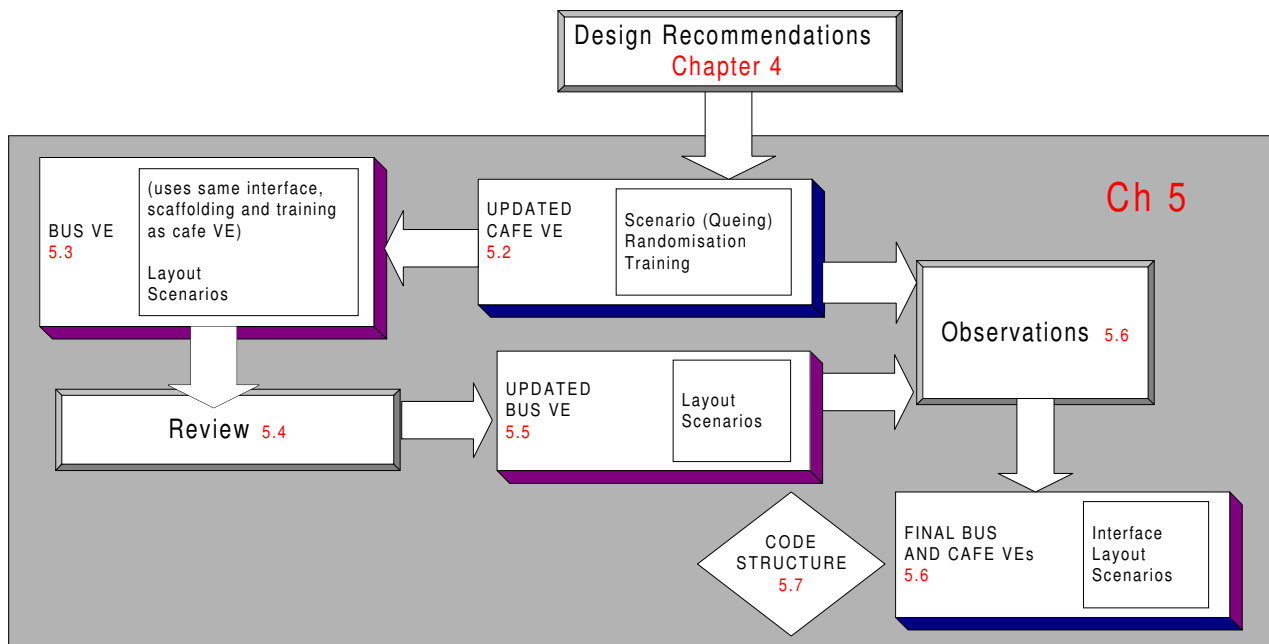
Design Recommendations
Chapter 4

Ch 5

BUS VE
5.3

(uses same interface, scaffolding and training as cafe VE)

Layout
Scenarios

UPDATED
CAFE VE
5.2

Scenario (Queing)
Randomisation
Training

Observations 5.6

Review 5.4

UPDATED
BUS VE
5.5

Layout
Scenarios

CODE
STRUCTURE
5.7

FINAL BUS
AND CAFE VEs
5.6

Interface
Layout
Scenarios